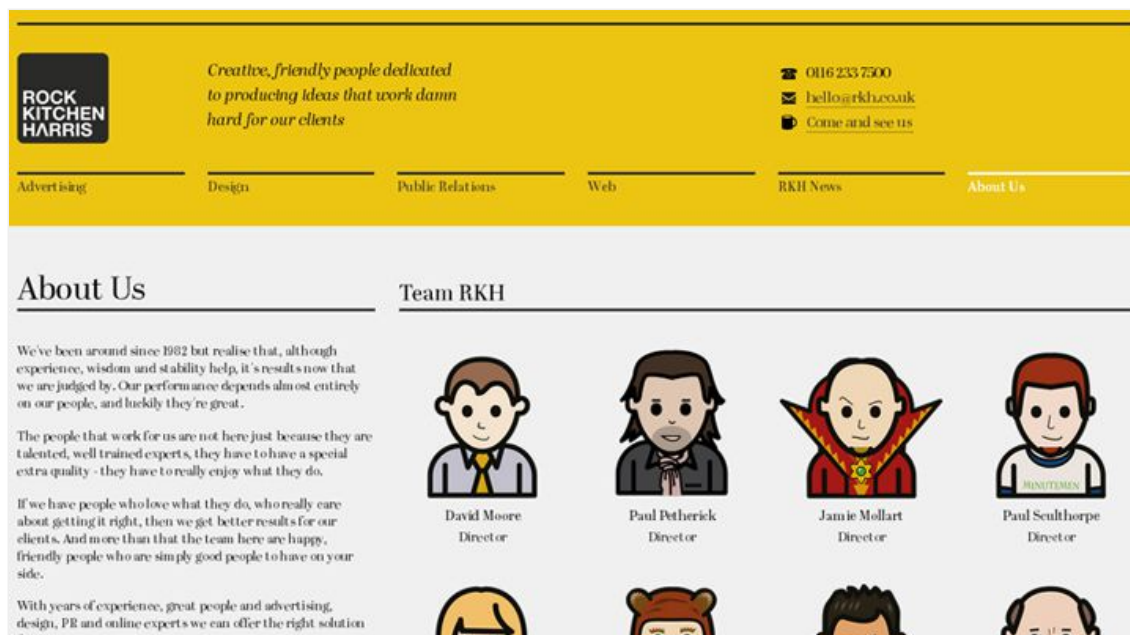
ROCK KITCHEN HARRIS

Creative, friendly people dedicated to producing ideas that work damn hard for our clients

0116 233 7500
hello@rkh.co.uk
Come and see us

Advertising
Design
Public Relations
Web
RKH News
About Us

About Us

We've been around since 1982 but realise that, although experience, wisdom and stability help, it's results now that we are judged by. Our performance depends almost entirely on our people, and luckily they're great.

The people that work for us are not here just because they are talented, well trained experts, they have to have a special extra quality - they have to really enjoy what they do.

If we have people who love what they do, who really care about getting it right, then we get better results for our clients. And more than that the team here are happy, friendly people who are simply good people to have on your side.

With years of experience, great people and advertising, design, PR and online experts we can offer the right solution

Team RKH

David Moore
Director

Paul Petherick
Director

Jamie Mollart
Director

Paul Sculthorpe
Director

MINUTEMEN